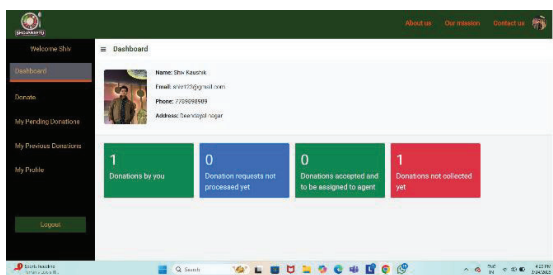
About us Our mission Contact us

Welcome Shiv

Dashboard

Donate

My Pending Donations

My Previous Donations

My Profile

Logout

Dashboard

Name: Shiv Kaushik

Email: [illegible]@gmail.com

Phone: 7708098909

Address: Sanjay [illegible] nagar

1
Donations by you

0
Donation requests not processed yet

0
Donations accepted and to be assigned to agent

1
Donations not collected yet

Q Search